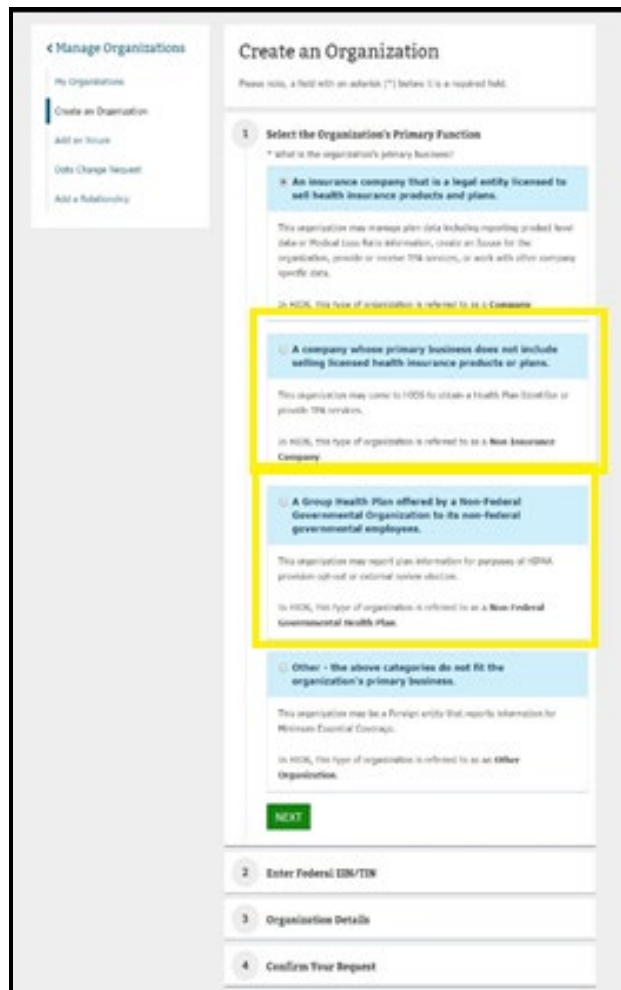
< Manage Organizations

My Organizations

Create an Organization

Add an Issuer

Data Change Request

Add a Relationship

Create an Organization

Please note, a field with an asterisk (*) before it is a required field.

1 Select the Organization's Primary Function

* What is the organization's primary business?

An insurance company that is a legal entity licensed to sell health insurance products and plans.

This organization may manage plan data including reporting product level data or Medical Loss Ratio information, create an Issuer for the organization, provide or receive TPA services, or work with other company specific data.

In HIOS, this type of organization is referred to as a Company.

A company whose primary business does not include selling licensed health insurance products or plans.

This organization may come to HIOS to obtain a Health Plan Identifier or provide TPA services.

In HIOS, this type of organization is referred to as a Non-Insurance Company.

A Group Health Plan offered by a Non-Federal Governmental Organization to its non-federal governmental employees.

This organization may report plan information for purposes of HIPAA provision opt-out or external review election.

In HIOS, this type of organization is referred to as a Non-Federal Governmental Health Plan.

Other - the above categories do not fit the organization's primary business.

This organization may be a Foreign entity that reports information for Minimum Essential Coverage.

In HIOS, this type of organization is referred to as an Other Organization.

NEXT

2 Enter Federal EIN/TIN

3 Organization Details

4 Confirm Your Request